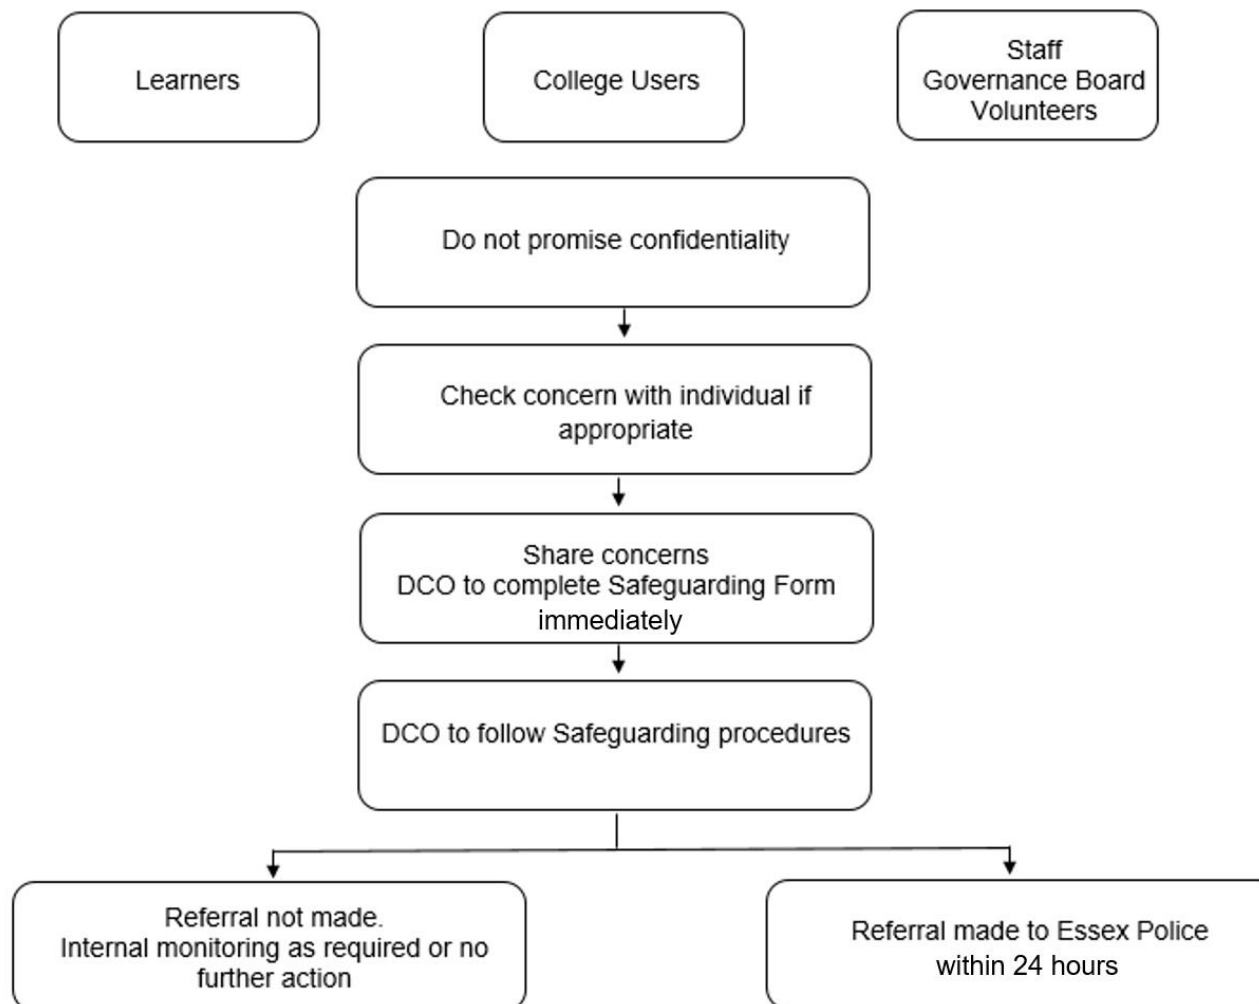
Learners

College Users

Staff
Governance Board
Volunteers

Do not promise confidentiality

Check concern with individual if appropriate

Share concerns
DCO to complete Safeguarding Form immediately

DCO to follow Safeguarding procedures

Referral not made.
Internal monitoring as required or no further action

Referral made to Essex Police within 24 hours